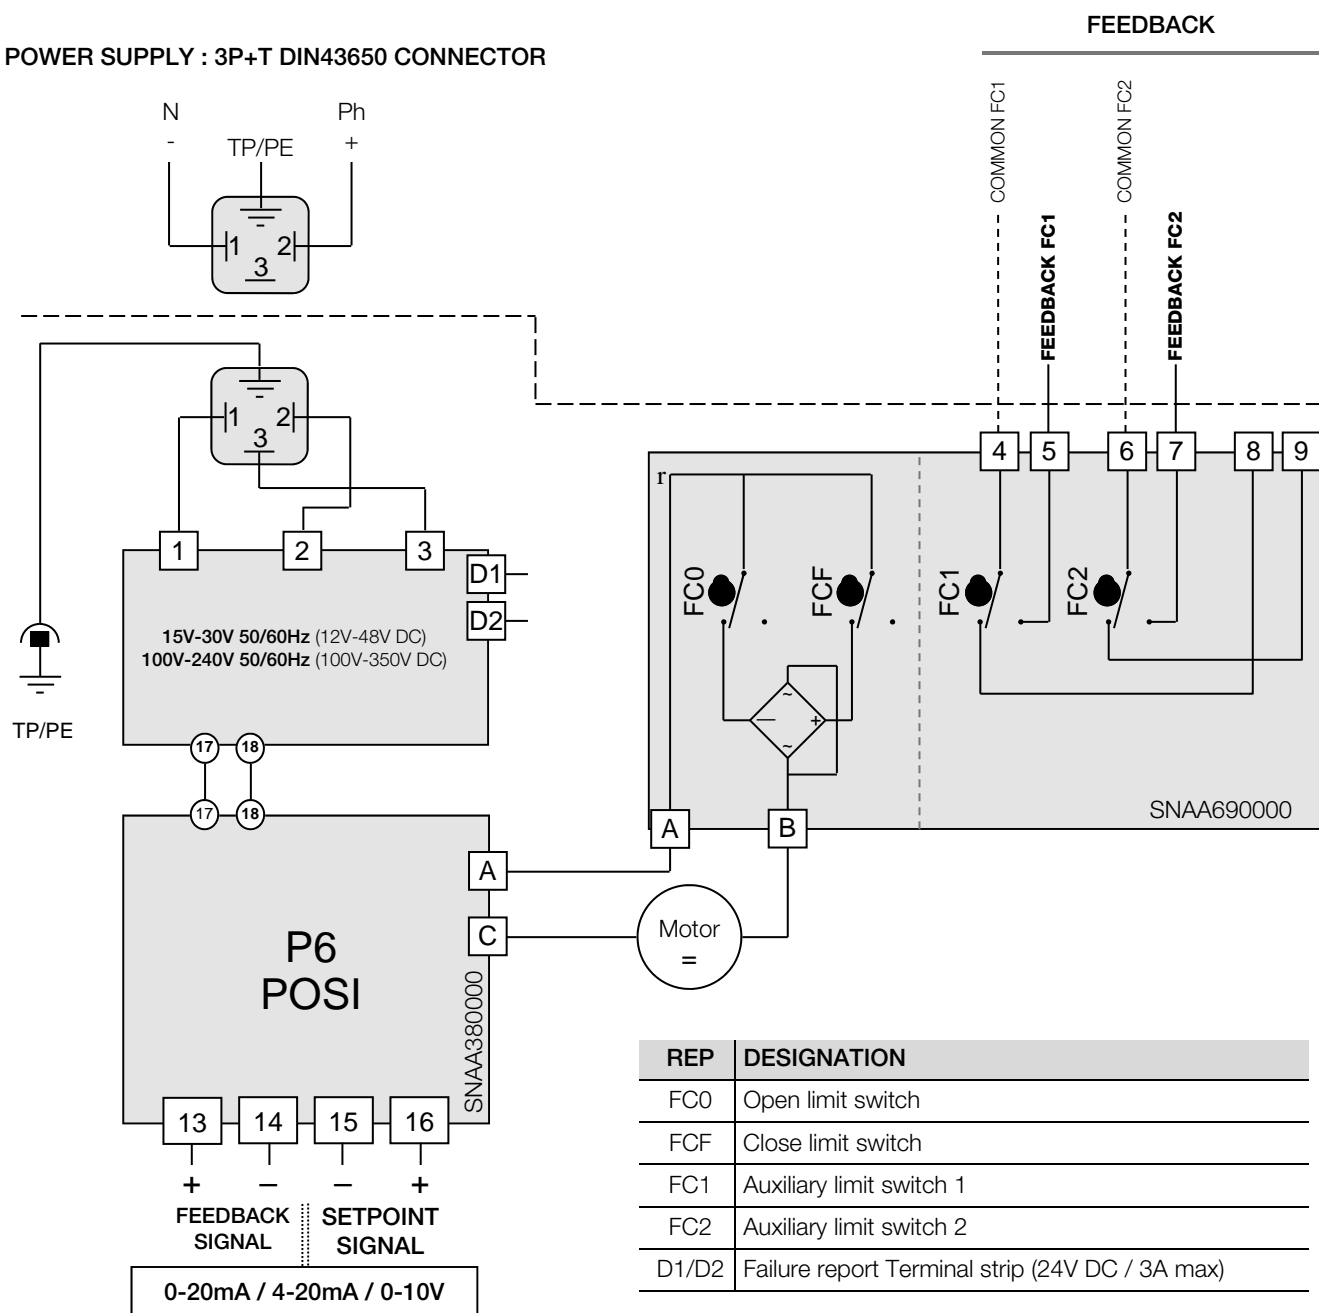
FEEDBACK

POWER SUPPLY : 3P+T DIN43650 CONNECTOR

N
-
TP/PE
Ph
+

1 3 2

COMMON FC1
FEEDBACK FC1
COMMON FC2
FEEDBACK FC2

1 3 2

4 5 6 7 8 9

r

1 2 3
D1
D2

FC0 FCF FC1 FC2

15V-30V 50/60Hz (12V-48V DC)
100V-240V 50/60Hz (100V-350V DC)

TP/PE

17 18
17 18

A B

SNAA690000

A
C

Motor
=

P6
POSI

SNAA380000

13 14 15 16
+ – – +
FEEDBACK SIGNAL
SETPOINT SIGNAL
0-20mA / 4-20mA / 0-10V

| REP | DESIGNATION |
|---|---|
| FC0 | Open limit switch |
| FCF | Close limit switch |
| FC1 | Auxiliary limit switch 1 |
| FC2 | Auxiliary limit switch 2 |
| D1/D2 | Failure report Terminal strip (24V DC / 3A max) |